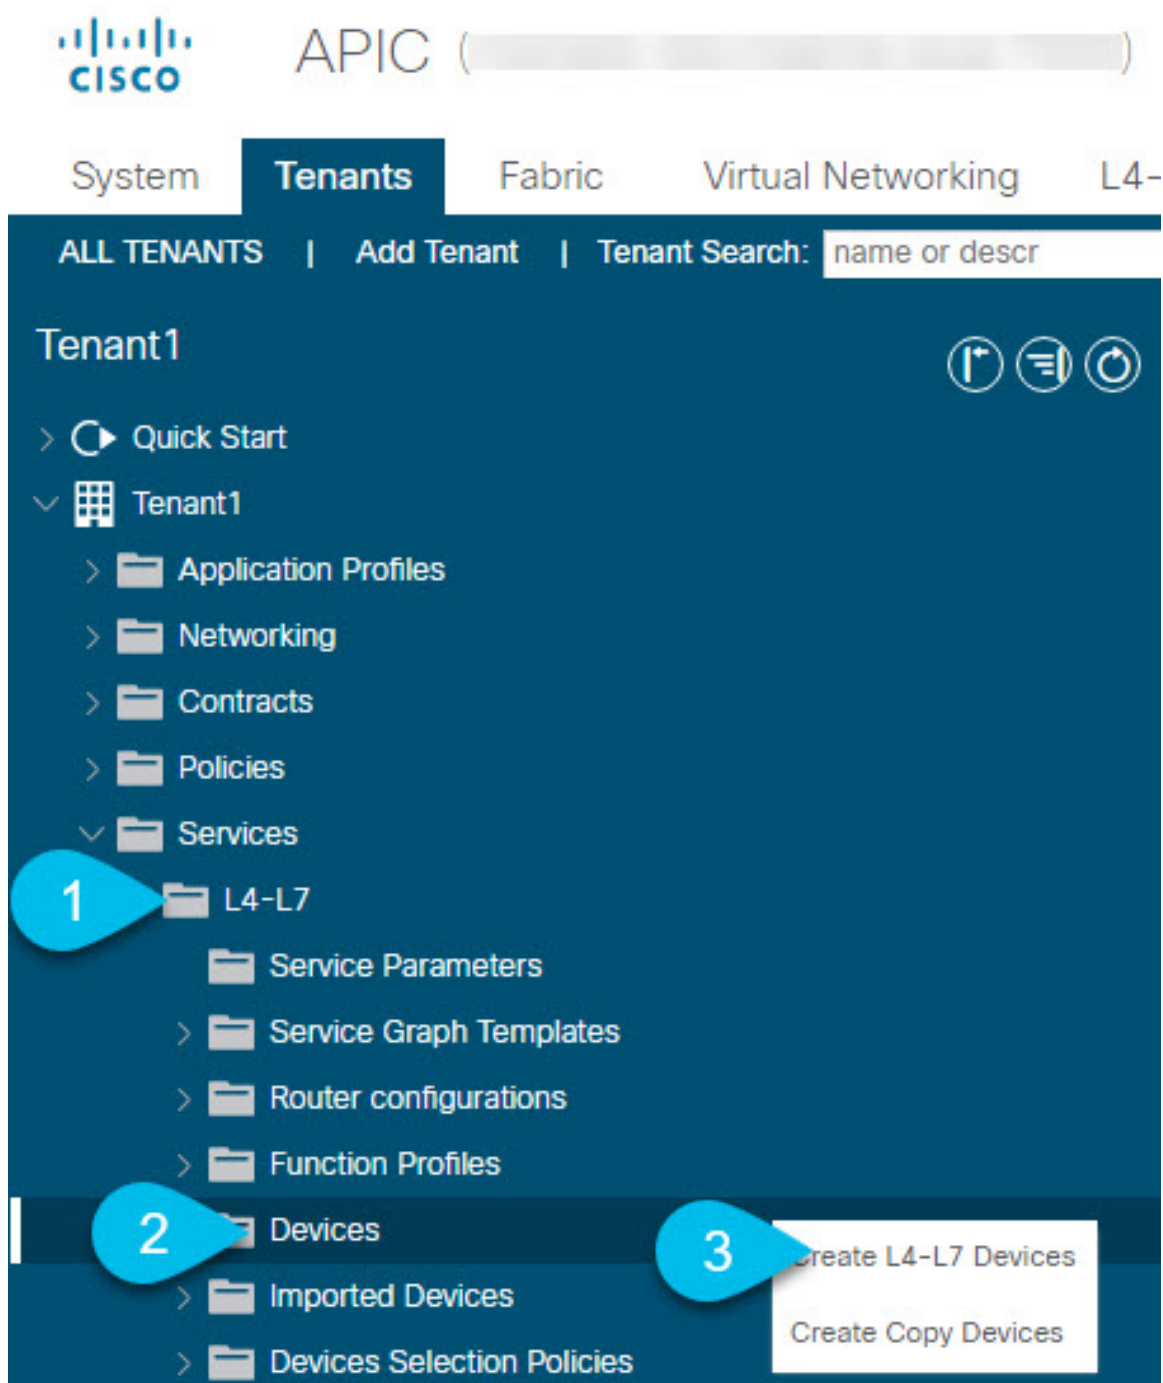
cisco APIC ([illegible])

System Tenants Fabric Virtual Networking L4-

ALL TENANTS | Add Tenant | Tenant Search: name or descr

Tenant1

Quick Start
Tenant1
Application Profiles
Networking
Contracts
Policies
Services
1
L4-L7
Service Parameters
Service Graph Templates
Router configurations
Function Profiles
2
Devices
3
Create L4-L7 Devices
Create Copy Devices
Imported Devices
Devices Selection Policies